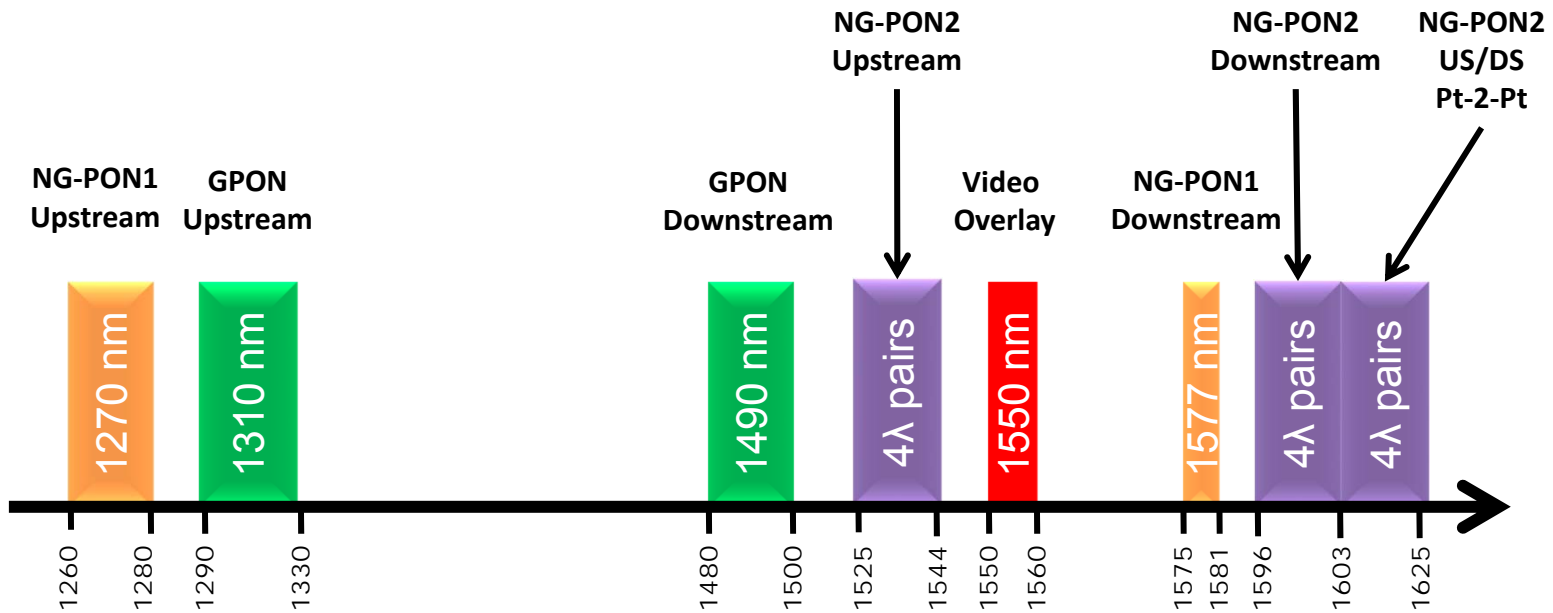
NG-PON2 Upstream

NG-PON2 Downstream

NG-PON2 US/DS Pt-2-Pt

NG-PON1 Upstream

GPON Upstream

GPON Downstream

Video Overlay

NG-PON1 Downstream

1270 nm

1310 nm

1490 nm

4λ pairs

1550 nm

1577 nm

4λ pairs

4λ pairs

1260
1280
1290
1330
1480
1500
1525
1544
1550
1560
1575
1581
1596
1603
1625